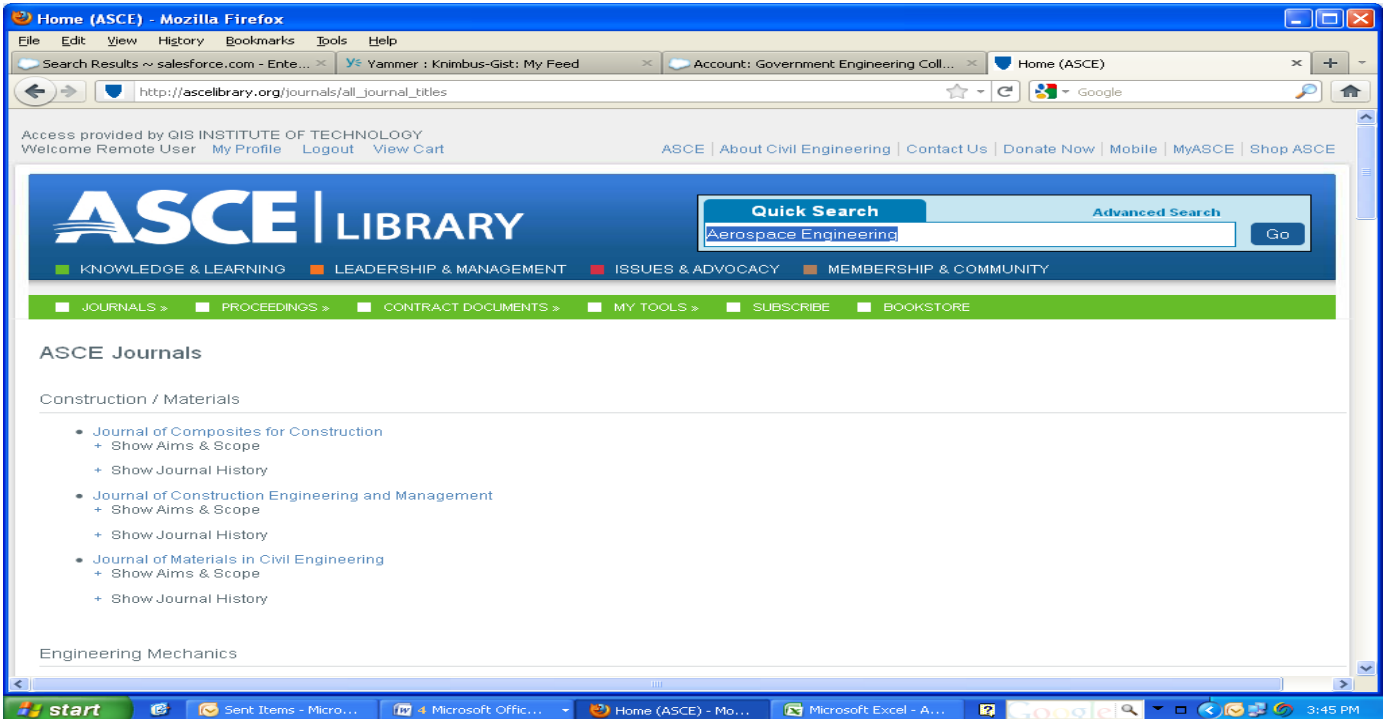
Home (ASCE) - Mozilla Firefox

File Edit View History Bookmarks Tools Help

Search Results ~ salesforce.com - Ente... × Yammer : Knimbus-Gist: My Feed × Account: Government Engineering Coll... × Home (ASCE) × +

http://ascelibrary.org/journals/all_journal_titles

Google

Access provided by QIS INSTITUTE OF TECHNOLOGY
Welcome Remote User My Profile Logout View Cart

ASCE | About Civil Engineering | Contact Us | Donate Now | Mobile | MyASCE | Shop ASCE

ASCE | LIBRARY

Quick Search Advanced Search

Aerospace Engineering Go

KNOWLEDGE & LEARNING LEADERSHIP & MANAGEMENT ISSUES & ADVOCACY MEMBERSHIP & COMMUNITY

JOURNALS » PROCEEDINGS » CONTRACT DOCUMENTS » MY TOOLS » SUBSCRIBE BOOKSTORE

ASCE Journals

Construction / Materials

- Journal of Composites for Construction
+ Show Aims & Scope
+ Show Journal History

- Journal of Construction Engineering and Management
+ Show Aims & Scope
+ Show Journal History

- Journal of Materials in Civil Engineering
+ Show Aims & Scope
+ Show Journal History

Engineering Mechanics

start Sent Items - Micro... 4 Microsoft Offic... Home (ASCE) - Mo... Microsoft Excel - A... 3:45 PM